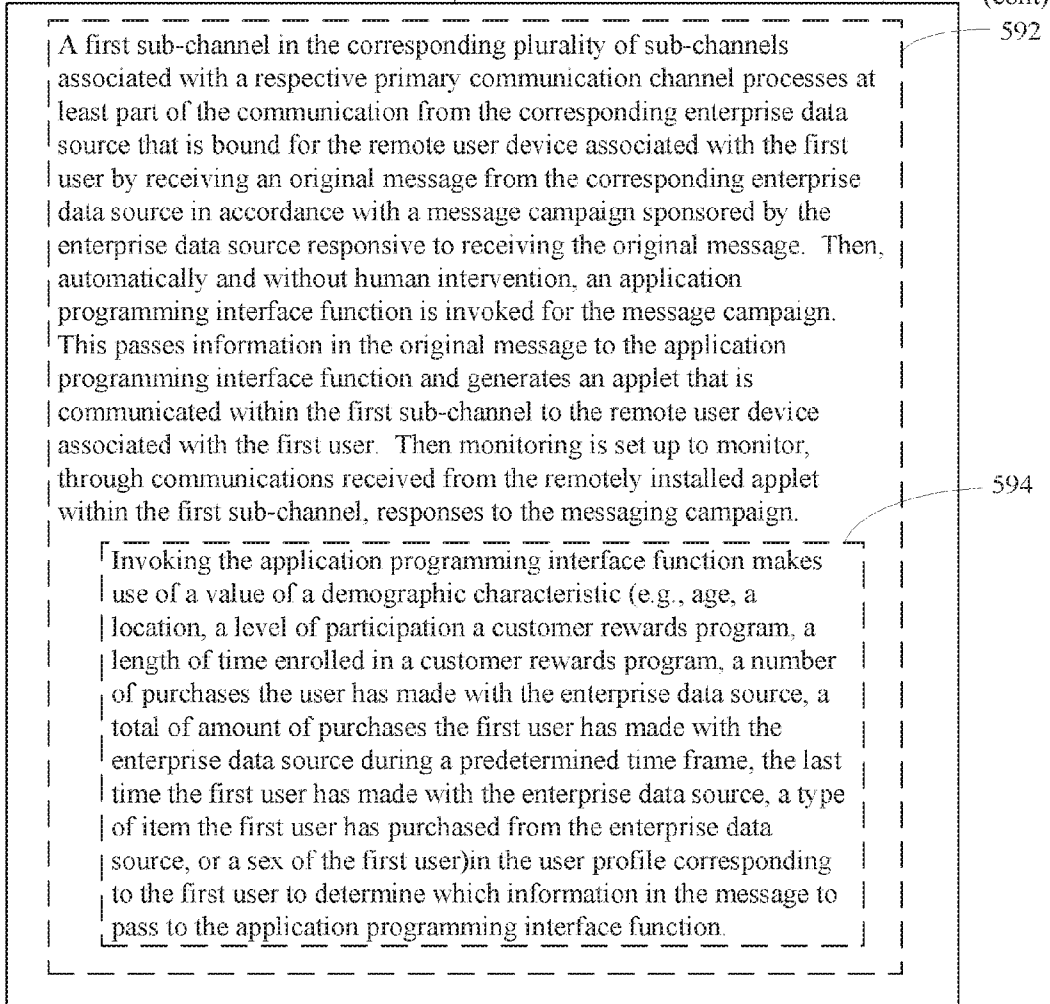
(cont)

592

A first sub-channel in the corresponding plurality of sub-channels associated with a respective primary communication channel processes at least part of the communication from the corresponding enterprise data source that is bound for the remote user device associated with the first user by receiving an original message from the corresponding enterprise data source in accordance with a message campaign sponsored by the enterprise data source responsive to receiving the original message. Then, automatically and without human intervention, an application programming interface function is invoked for the message campaign. This passes information in the original message to the application programming interface function and generates an applet that is communicated within the first sub-channel to the remote user device associated with the first user. Then monitoring is set up to monitor, through communications received from the remotely installed applet within the first sub-channel, responses to the messaging campaign.

594

Invoking the application programming interface function makes use of a value of a demographic characteristic (e.g., age, a location, a level of participation a customer rewards program, a length of time enrolled in a customer rewards program, a number of purchases the user has made with the enterprise data source, a total of amount of purchases the first user has made with the enterprise data source during a predetermined time frame, the last time the first user has made with the enterprise data source, a type of item the first user has purchased from the enterprise data source, or a sex of the first user)in the user profile corresponding to the first user to determine which information in the message to pass to the application programming interface function.